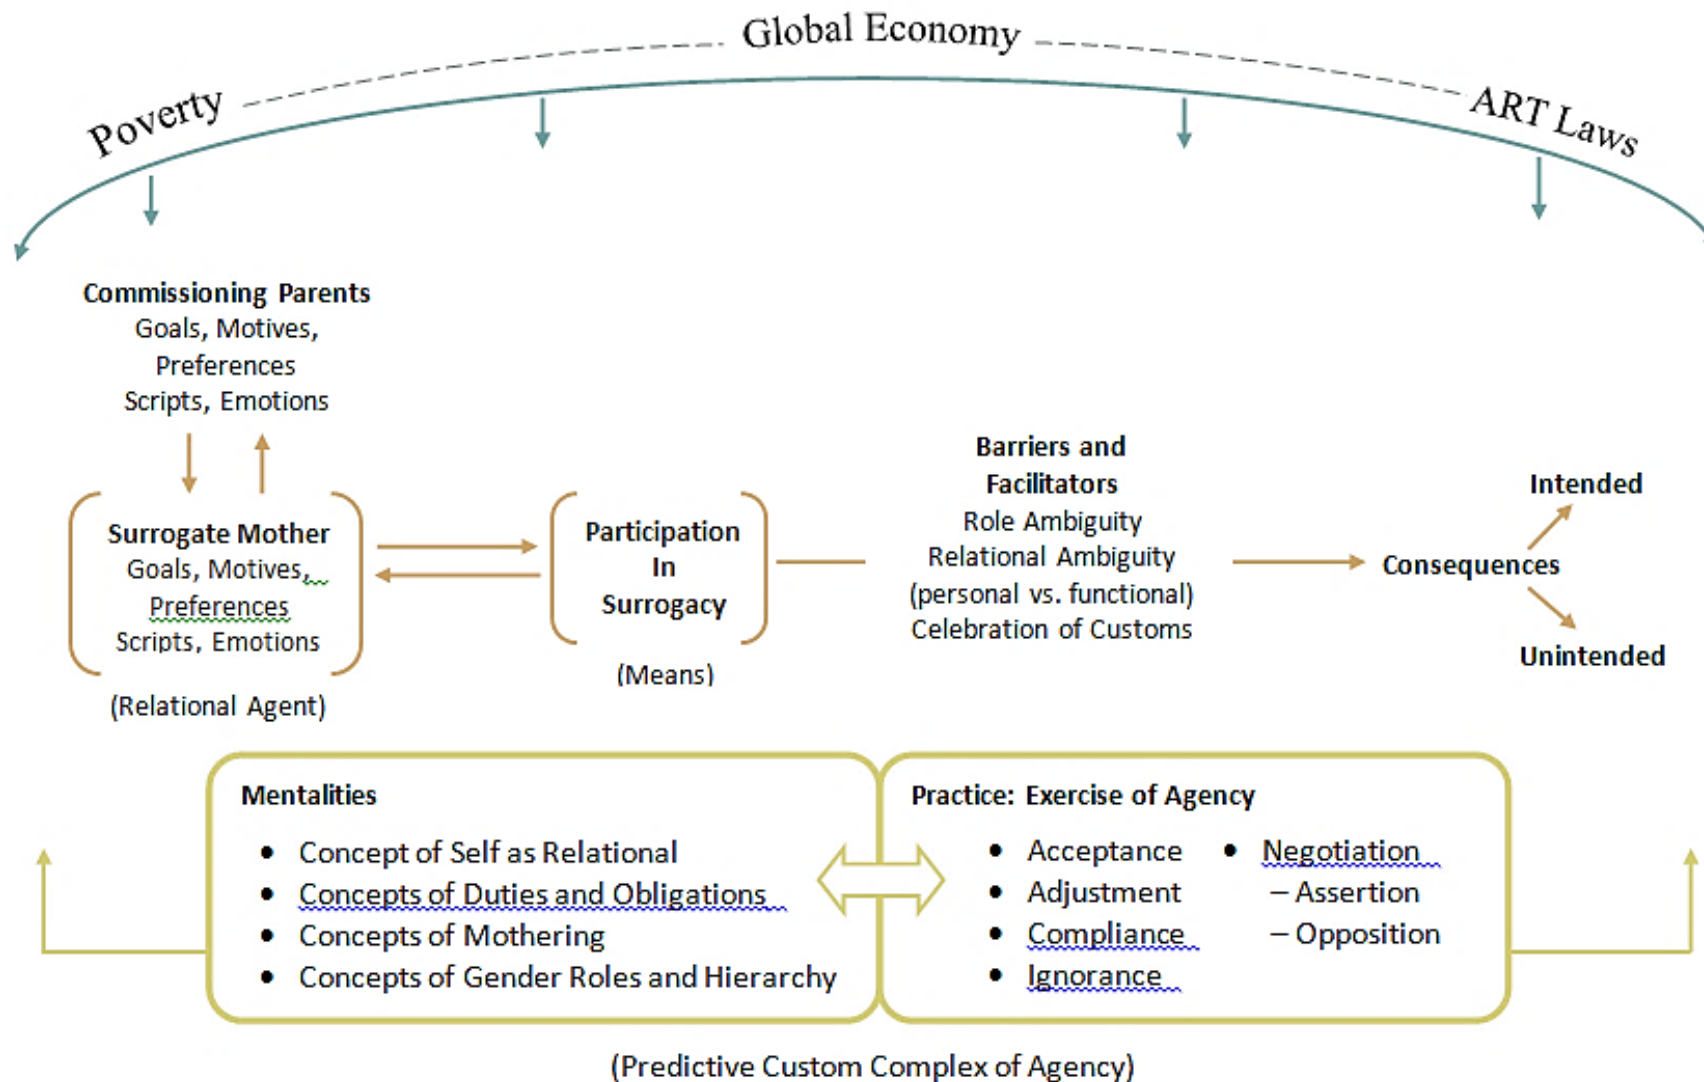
Poverty
Global Economy
ART Laws

Commissioning Parents
Goals, Motives, Preferences
Scripts, Emotions

Surrogate Mother
Goals, Motives, Preferences
Scripts, Emotions

(Relational Agent)

Participation In Surrogacy

(Means)

Barriers and Facilitators
Role Ambiguity
Relational Ambiguity
(personal vs. functional)
Celebration of Customs

Intended
Consequences
Unintended

Mentalities
• Concept of Self as Relational
• Concepts of Duties and Obligations
• Concepts of Mothering
• Concepts of Gender Roles and Hierarchy

Practice: Exercise of Agency
• Acceptance
• Adjustment
• Compliance
• Ignorance
• Negotiation
– Assertion
– Opposition

(Predictive Custom Complex of Agency)